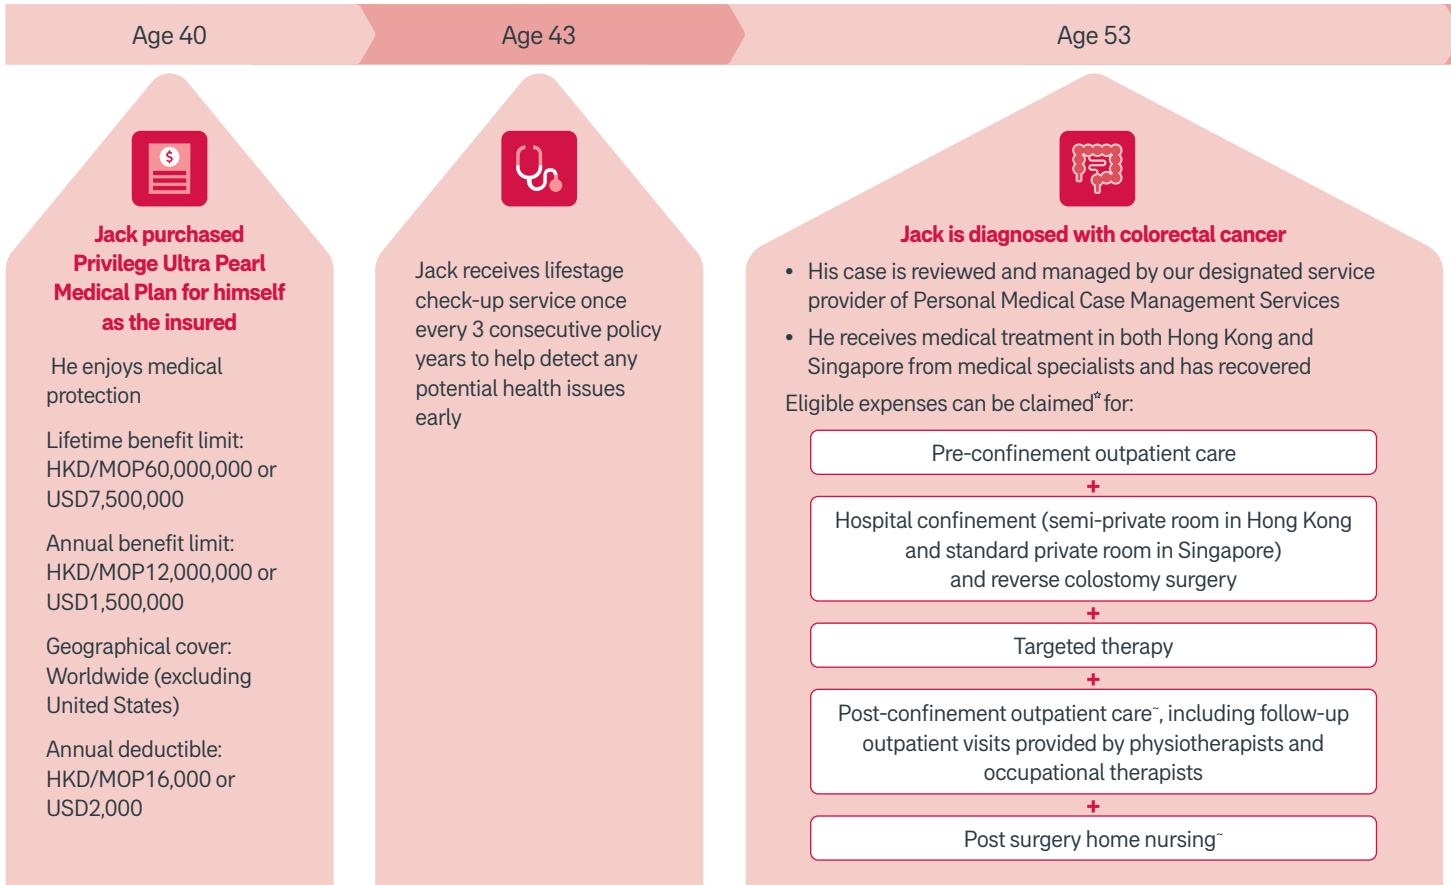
Age 40

Age 43

Age 53

Jack purchased Privilege Ultra Pearl Medical Plan for himself as the insured

He enjoys medical protection

Lifetime benefit limit: HKD/MOP60,000,000 or USD7,500,000

Annual benefit limit: HKD/MOP12,000,000 or USD1,500,000

Geographical cover: Worldwide (excluding United States)

Annual deductible: HKD/MOP16,000 or USD2,000

Jack receives lifestage check-up service once every 3 consecutive policy years to help detect any potential health issues early

Jack is diagnosed with colorectal cancer

• His case is reviewed and managed by our designated service provider of Personal Medical Case Management Services

• He receives medical treatment in both Hong Kong and Singapore from medical specialists and has recovered

Eligible expenses can be claimed* for:

Pre-confinement outpatient care

+

Hospital confinement (semi-private room in Hong Kong and standard private room in Singapore) and reverse colostomy surgery

+

Targeted therapy

+

Post-confinement outpatient care~, including follow-up outpatient visits provided by physiotherapists and occupational therapists

+

Post surgery home nursing~